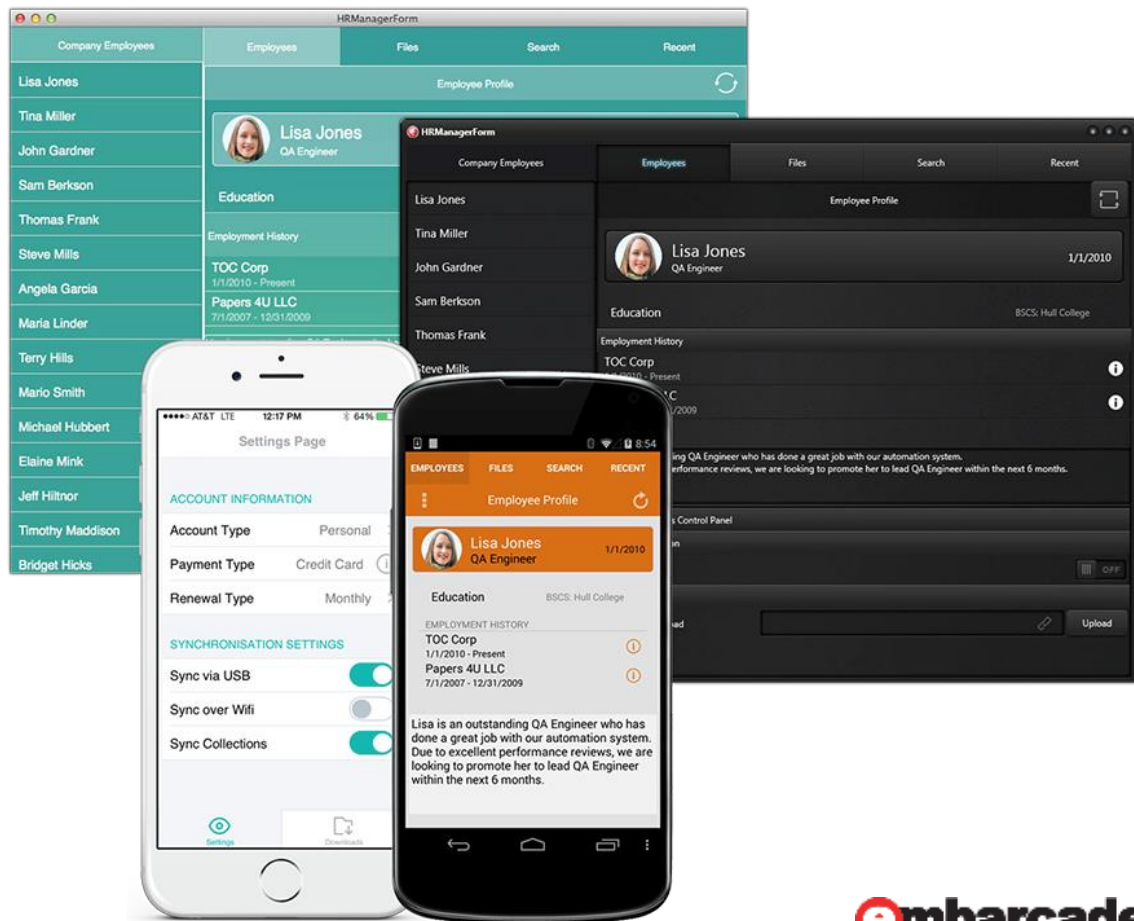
HRManagerForm

Company Employees

Employees

Files

Search

Recent

Lisa Jones
Tina Miller
John Gardner
Sam Berkson
Thomas Frank
Steve Mills
Angela Garcia
Maria Linder
Terry Hills
Mario Smith
Michael Hubbert
Elaine Mink
Jeff Hiltnor
Timothy Maddison
Bridget Hicks

Employee Profile

Lisa Jones
QA Engineer

Education

Employment History

TOC Corp
1/1/2010 - Present

Papers 4U LLC
7/1/2007 - 12/31/2009

HRManagerForm

Company Employees

Employees

Files

Search

Recent

Lisa Jones
Tina Miller
John Gardner
Sam Berkson
Thomas Frank
Steve Mills

Employee Profile

Lisa Jones
QA Engineer
1/1/2010

Education
BSCS: Hull College

Employment History

TOC Corp
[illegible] - Present
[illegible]C
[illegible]2009

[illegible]ing QA Engineer who has done a great job with our automation system. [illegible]rformance reviews, we are looking to promote her to lead QA Engineer within the next 6 months.

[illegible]s Control Panel

OFF

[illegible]ad

Upload

●●●●○ AT&T LTE 12:17 PM 64%

Settings Page

ACCOUNT INFORMATION

Account Type Personal

Payment Type Credit Card

Renewal Type Monthly

SYNCHRONISATION SETTINGS

Sync via USB

Sync over Wifi

Sync Collections

Settings

Downloads

8:54

EMPLOYEES FILES SEARCH RECENT

Employee Profile

Lisa Jones
QA Engineer
1/1/2010

Education BSCS: Hull College

EMPLOYMENT HISTORY

TOC Corp
1/1/2010 - Present

Papers 4U LLC
7/1/2007 - 12/31/2009

Lisa is an outstanding QA Engineer who has done a great job with our automation system. Due to excellent performance reviews, we are looking to promote her to lead QA Engineer within the next 6 months.

embarcade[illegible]